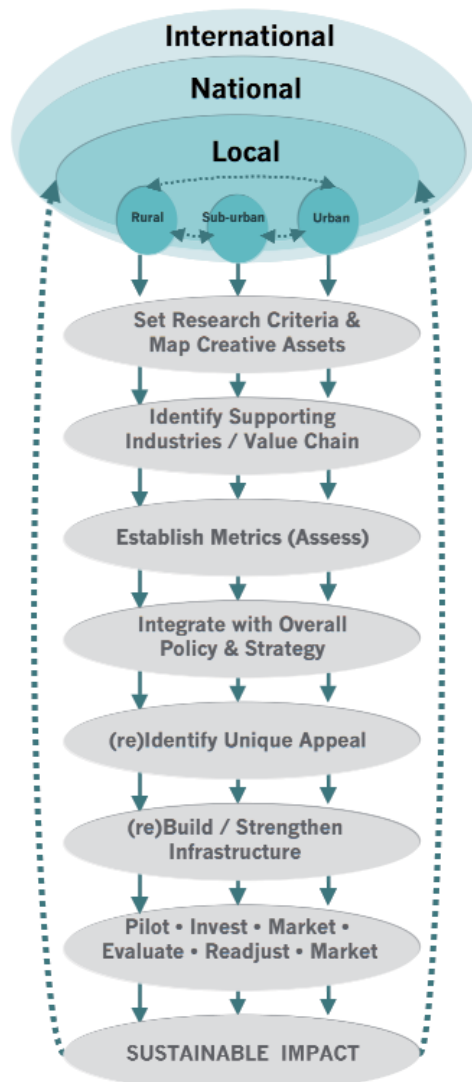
International

National

Local

Rural

Sub-urban

Urban

Set Research Criteria & Map Creative Assets

Identify Supporting Industries / Value Chain

Establish Metrics (Assess)

Integrate with Overall Policy & Strategy

(re)Identify Unique Appeal

(re)Build / Strengthen Infrastructure

Pilot • Invest • Market • Evaluate • Readjust • Market

SUSTAINABLE IMPACT